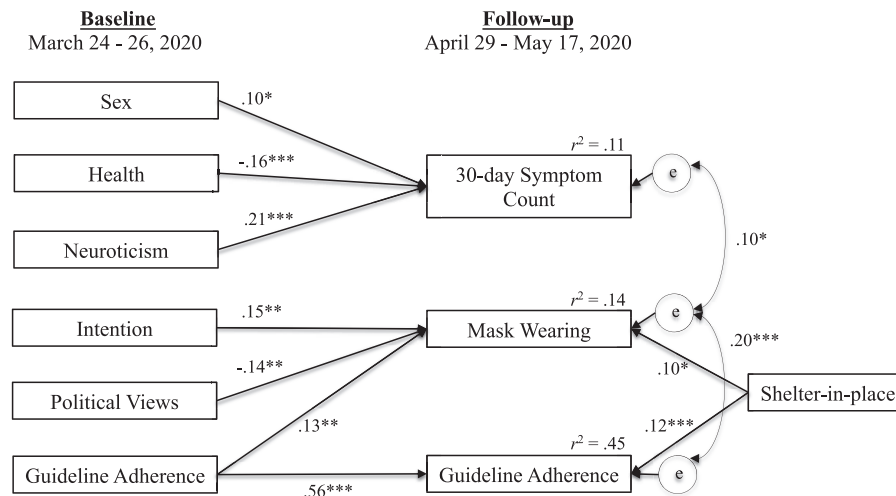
Baseline
March 24 - 26, 2020

Follow-up
April 29 - May 17, 2020

Sex

Health

Neuroticism

Intention

Political Views

Guideline Adherence

.10*

-.16***

.21***

.15**

-.14**

.13**

.56***

$r^2 = .11$

30-day Symptom Count

$r^2 = .14$

Mask Wearing

$r^2 = .45$

Guideline Adherence

e

e

e

.10*

.20***

.10*

.12***

Shelter-in-place